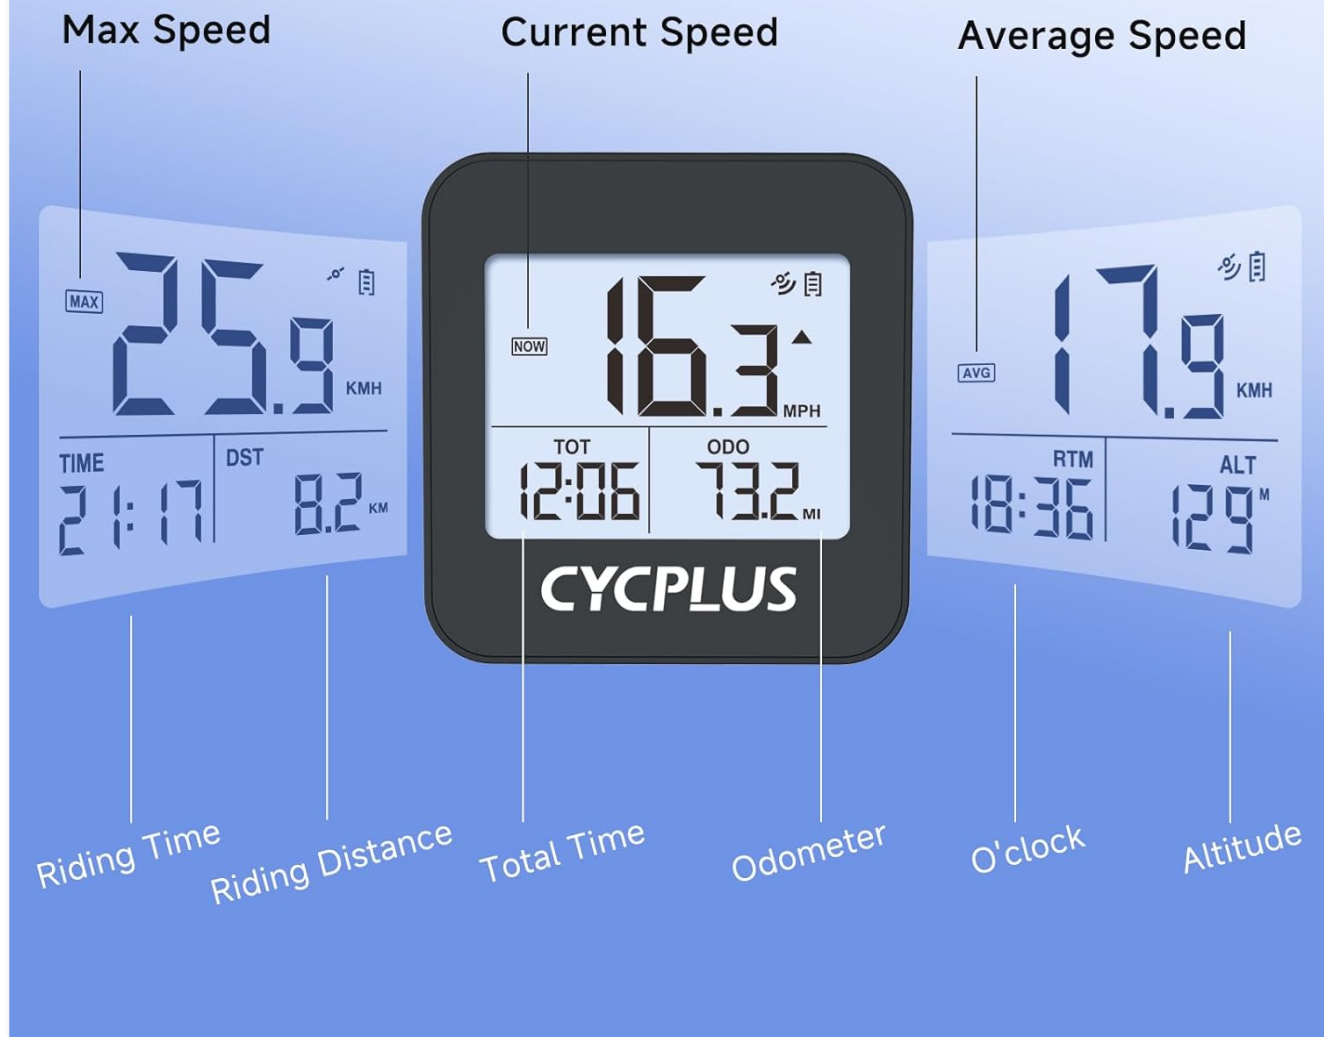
Max Speed

Current Speed

Average Speed

MAX 25.9 KMH

TIME 21:17

DST 8.2 KM

NOW 16.3 MPH

TOT 12:06

ODO 73.2 MI

CYCPLUS

AVG 17.9 KMH

RTM 18:36

ALT 129 M

Riding Time

Riding Distance

Total Time

Odometer

O'clock

Altitude